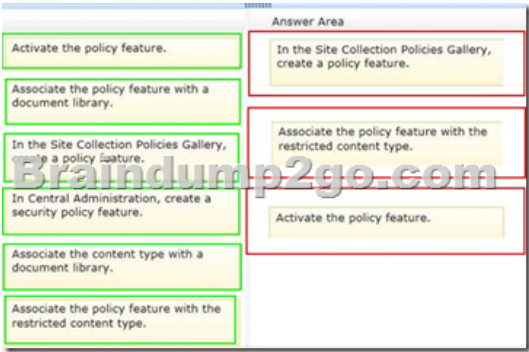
Answer Area

Activate the policy feature.

Associate the policy feature with a document library.

In the Site Collection Policies Gallery, create a policy feature.

In Central Administration, create a security policy feature.

Associate the content type with a document library.

Associate the policy feature with the restricted content type.

In the Site Collection Policies Gallery, create a policy feature.

Associate the policy feature with the restricted content type.

Activate the policy feature.

Braindump2go.com